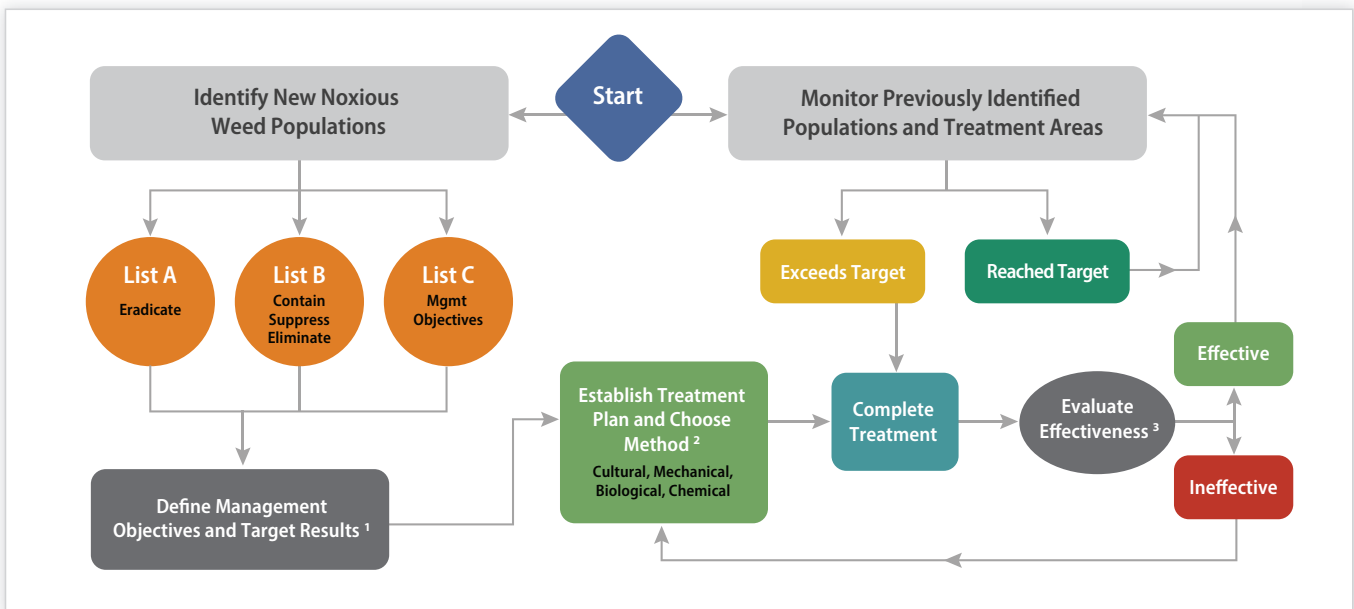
Start

Identify New Noxious Weed Populations

Monitor Previously Identified Populations and Treatment Areas

List A
Eradicate

List B
Contain Suppress Eliminate

List C
Mgmt Objectives

Exceeds Target

Reached Target

Effective

Establish Treatment Plan and Choose Method $^{2}$
Cultural, Mechanical, Biological, Chemical

Complete Treatment

Evaluate Effectiveness $^{3}$

Ineffective

Define Management Objectives and Target Results $^{1}$